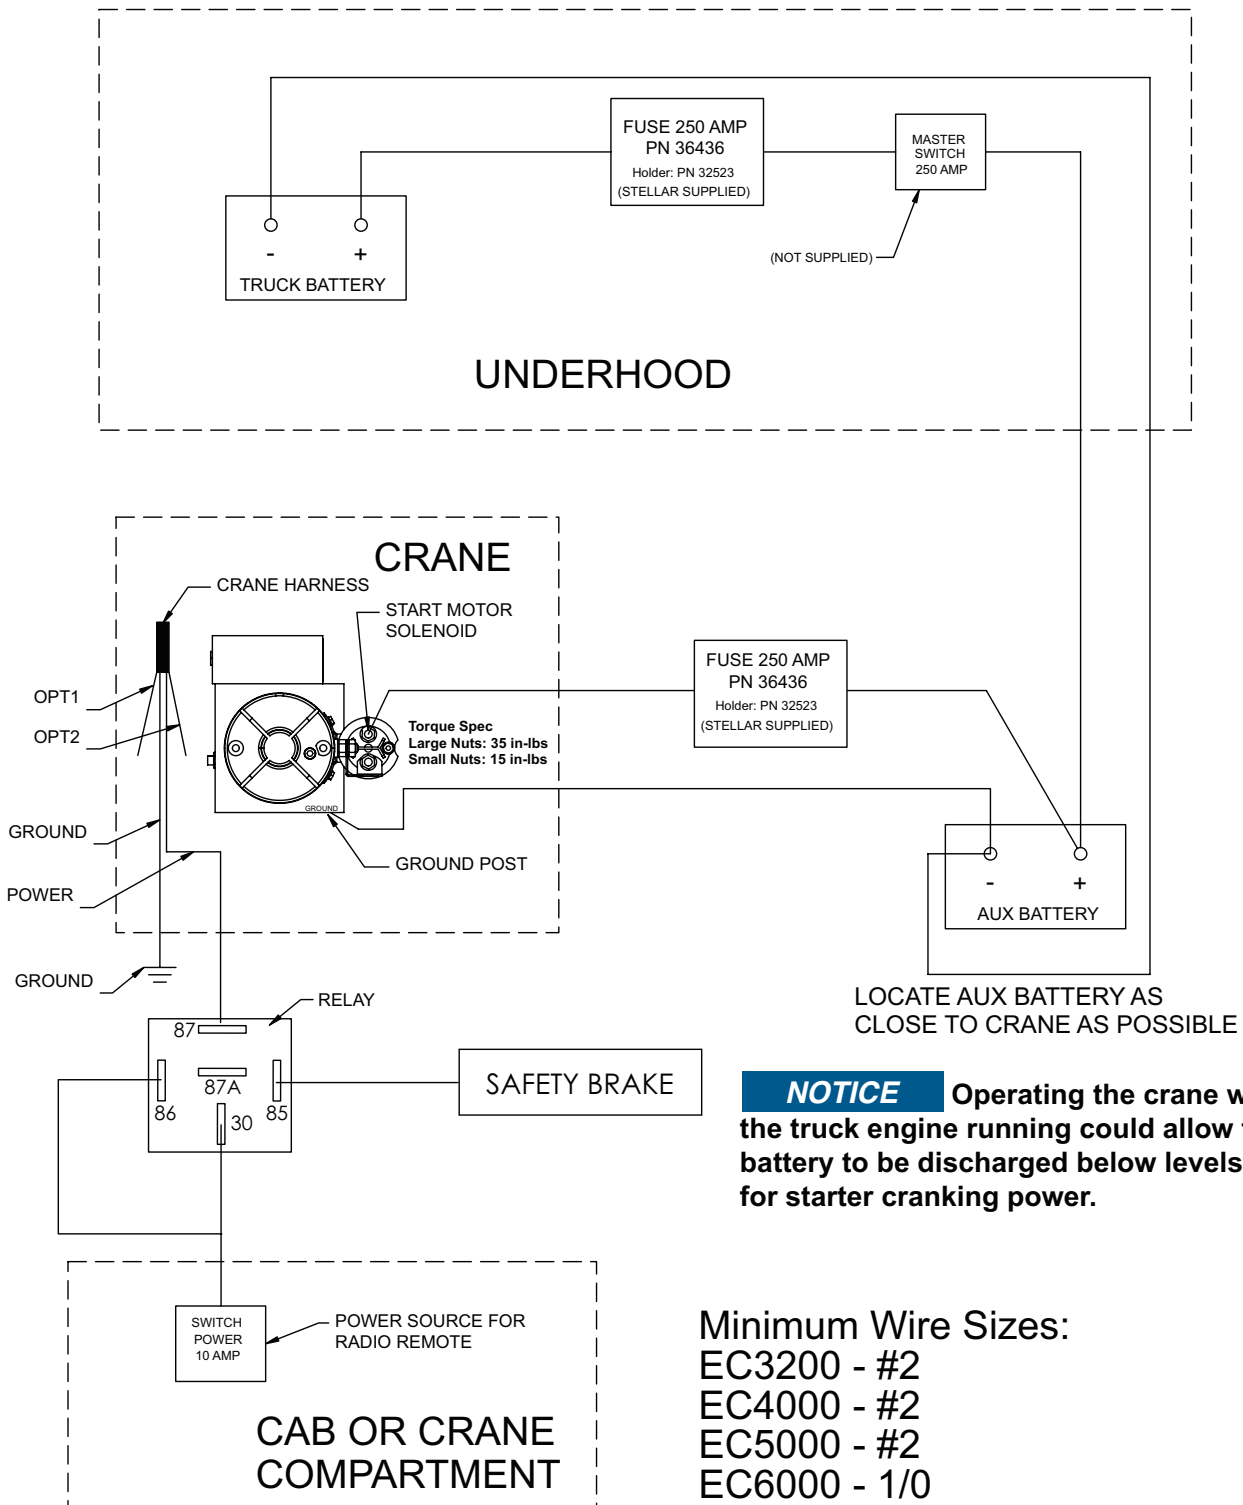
FUSE 250 AMP
PN 36436
Holder: PN 32523
(STELLAR SUPPLIED)

MASTER SWITCH 250 AMP

- +
TRUCK BATTERY

(NOT SUPPLIED)

UNDERHOOD

CRANE

CRANE HARNESS

START MOTOR SOLENOID

OPT1

OPT2

Torque Spec
Large Nuts: 35 in-lbs
Small Nuts: 15 in-lbs

GROUND

FUSE 250 AMP
PN 36436
Holder: PN 32523
(STELLAR SUPPLIED)

GROUND POST

POWER

- +
AUX BATTERY

GROUND

RELAY

LOCATE AUX BATTERY AS CLOSE TO CRANE AS POSSIBLE

87
87A
86
85
30

SAFETY BRAKE

NOTICE Operating the crane w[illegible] the truck engine running could allow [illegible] battery to be discharged below levels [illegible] for starter cranking power.

SWITCH POWER 10 AMP

POWER SOURCE FOR RADIO REMOTE

CAB OR CRANE COMPARTMENT

Minimum Wire Sizes:
EC3200 - #2
EC4000 - #2
EC5000 - #2
EC6000 - 1/0